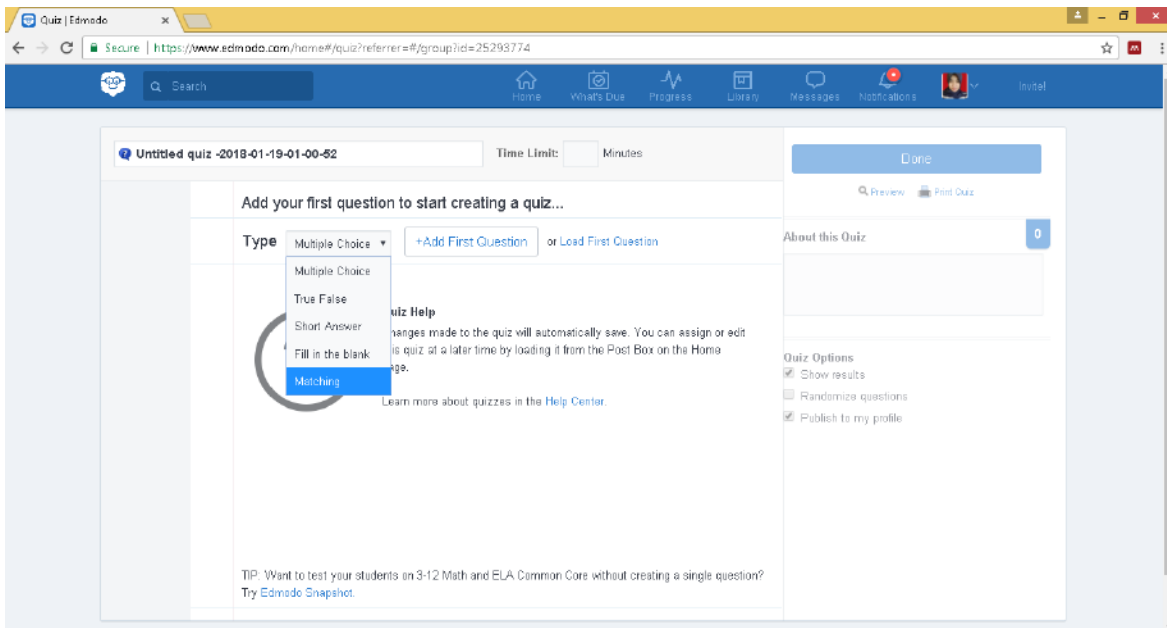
Quiz | Edmodo ×

Secure | https://www.edmodo.com/home#/quiz?referrer=#/group?id=25293774

Search

Home What's Due Progress Library Messages Notifications Invite!

Untitled quiz -2018-01-19-01-00-52 Time Limit: Minutes

Done

Preview Print Quiz

Add your first question to start creating a quiz...

Type Multiple Choice +Add First Question or Load First Question

Multiple Choice
True False
Short Answer
Fill in the blank
Matching

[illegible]uiz Help
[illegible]hanges made to the quiz will automatically save. You can assign or edit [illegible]is quiz at a later time by loading it from the Post Box on the Home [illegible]ge.

Learn more about quizzes in the Help Center.

About this Quiz 0

Quiz Options
Show results
Randomize questions
Publish to my profile

TIP: Want to test your students on 3-12 Math and ELA Common Core without creating a single question? Try Edmodo Snapshot.